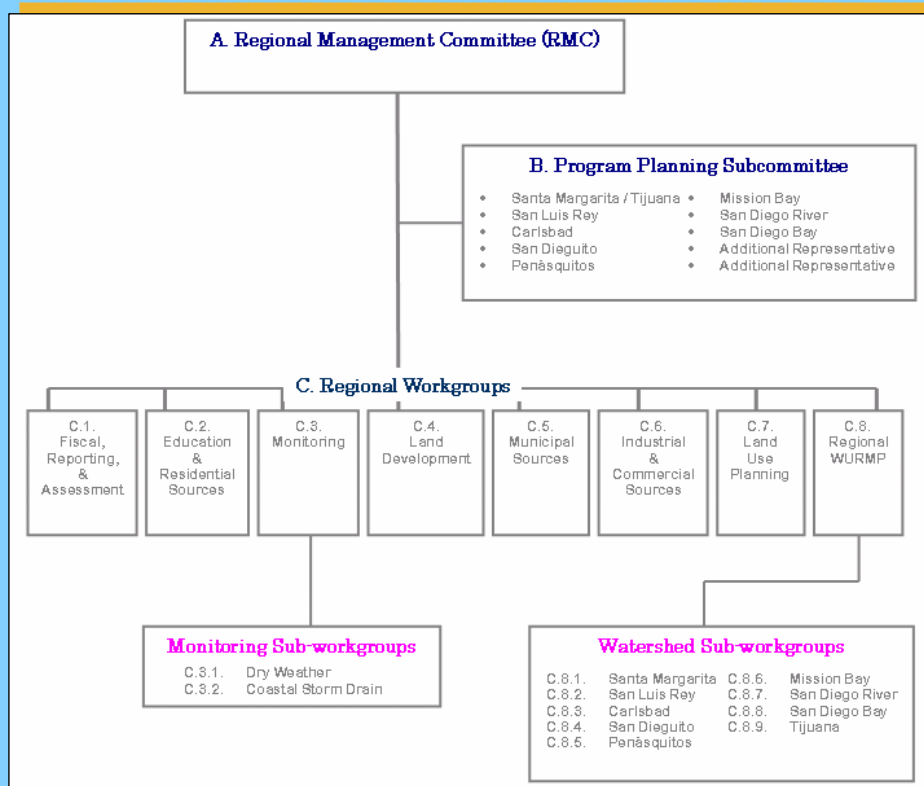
A. Regional Management Committee (RMC)

B. Program Planning Subcommittee

- Santa Margarita / Tijuana
- San Luis Rey
- Carlsbad
- San Dieguito
- Penàsquitos
- Mission Bay
- San Diego River
- San Diego Bay
- Additional Representative
- Additional Representative

C. Regional Workgroups

C.1. Fiscal, Reporting, & Assessment

C.2. Education & Residential Sources

C.3. Monitoring

C.4. Land Development

C.5. Municipal Sources

C.6. Industrial & Commercial Sources

C.7. Land Use Planning

C.8. Regional WURMP

Monitoring Sub-workgroups

C.3.1. Dry Weather
C.3.2. Coastal Storm Drain

Watershed Sub-workgroups

C.8.1. Santa Margarita
C.8.2. San Luis Rey
C.8.3. Carlsbad
C.8.4. San Dieguito
C.8.5. Penàsquitos
C.8.6. Mission Bay
C.8.7. San Diego River
C.8.8. San Diego Bay
C.8.9. Tijuana